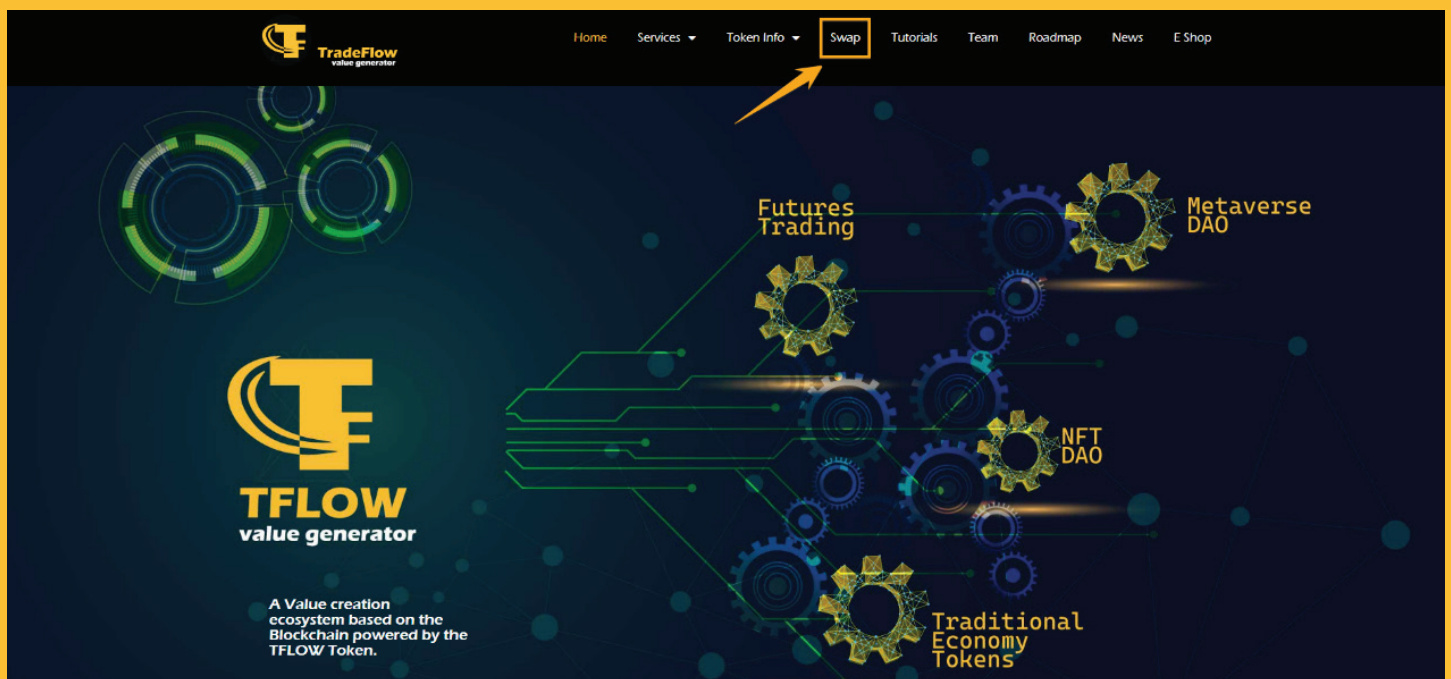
TradeFlow
value generator

Home Services Token Info Swap Tutorials Team Roadmap News E Shop

Futures Trading

Metaverse DAO

NFT DAO

Traditional Economy Tokens

TFLOW
value generator

A Value creation ecosystem based on the Blockchain powered by the TFLOW Token.